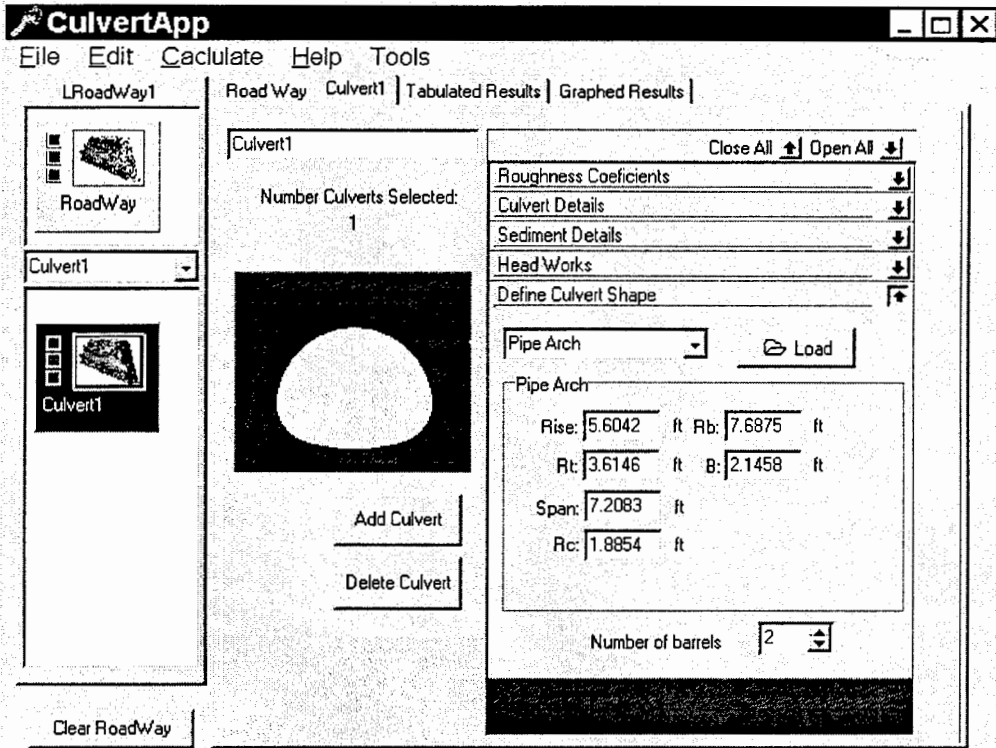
CulvertApp

File Edit Caclulate Help Tools

LRoadWay1

RoadWay

Culvert1

Culvert1

Clear RoadWay

Road Way | Culvert1 | Tabulated Results | Graphed Results

Culvert1

Number Culverts Selected: 1

Add Culvert

Delete Culvert

Close All Open All

Roughness Coeficients

Culvert Details

Sediment Details

Head Works

Define Culvert Shape

Pipe Arch

Load

Pipe Arch

Rise: 5.6042 ft Rb: 7.6875 ft

Rt: 3.6146 ft B: 2.1458 ft

Span: 7.2083 ft

Rc: 1.8854 ft

Number of barrels 2